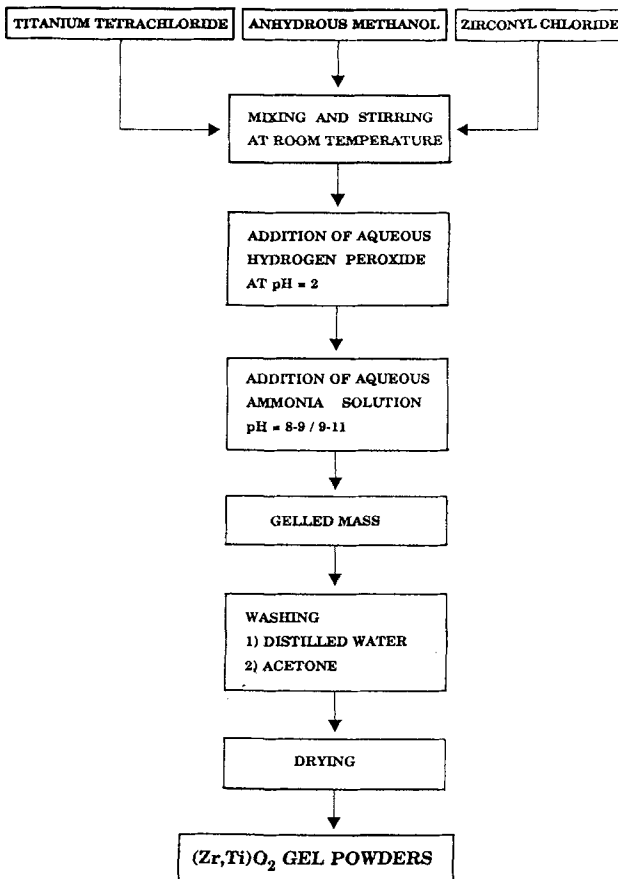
TITANIUM TETRACHLORIDE

ANHYDROUS METHANOL

ZIRCONYL CHLORIDE

MIXING AND STIRRING AT ROOM TEMPERATURE

ADDITION OF AQUEOUS HYDROGEN PEROXIDE AT pH = 2

ADDITION OF AQUEOUS AMMONIA SOLUTION pH = 8-9 / 9-11

GELLED MASS

WASHING
1) DISTILLED WATER
2) ACETONE

DRYING

$(Zr,Ti)O_2$ GEL POWDERS